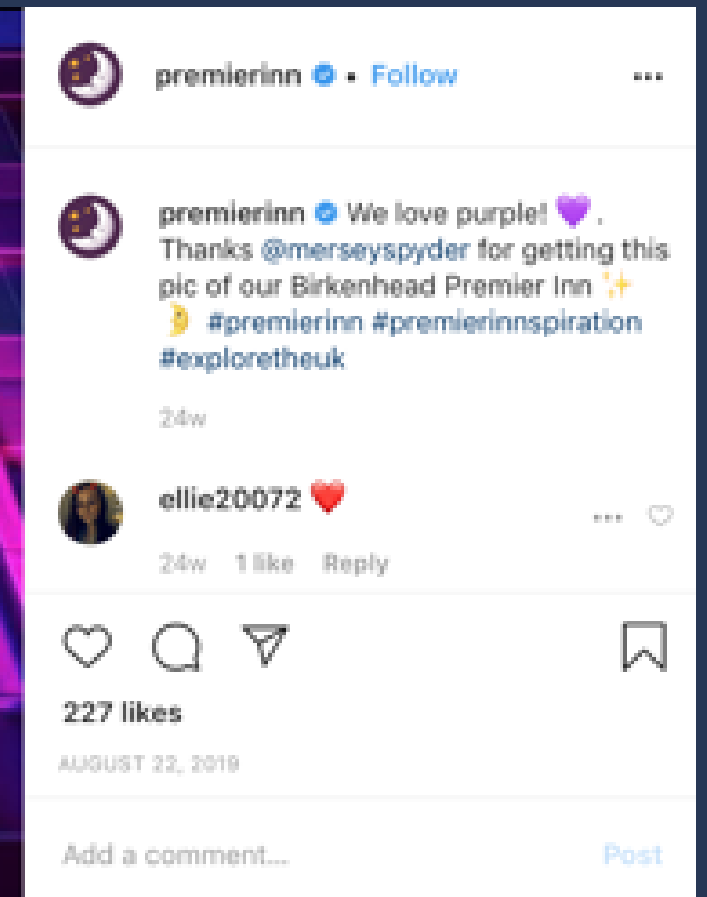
premierinn • Follow

premierinn We love purple! 💜. Thanks @merseyspyder for getting this pic of our Birkenhead Premier Inn ✨🌛 #premierinn #premierinnspiration #exploretheuk

24w

ellie20072 ❤️

24w 1 like Reply

227 likes

AUGUST 22, 2019

Add a comment...

Post